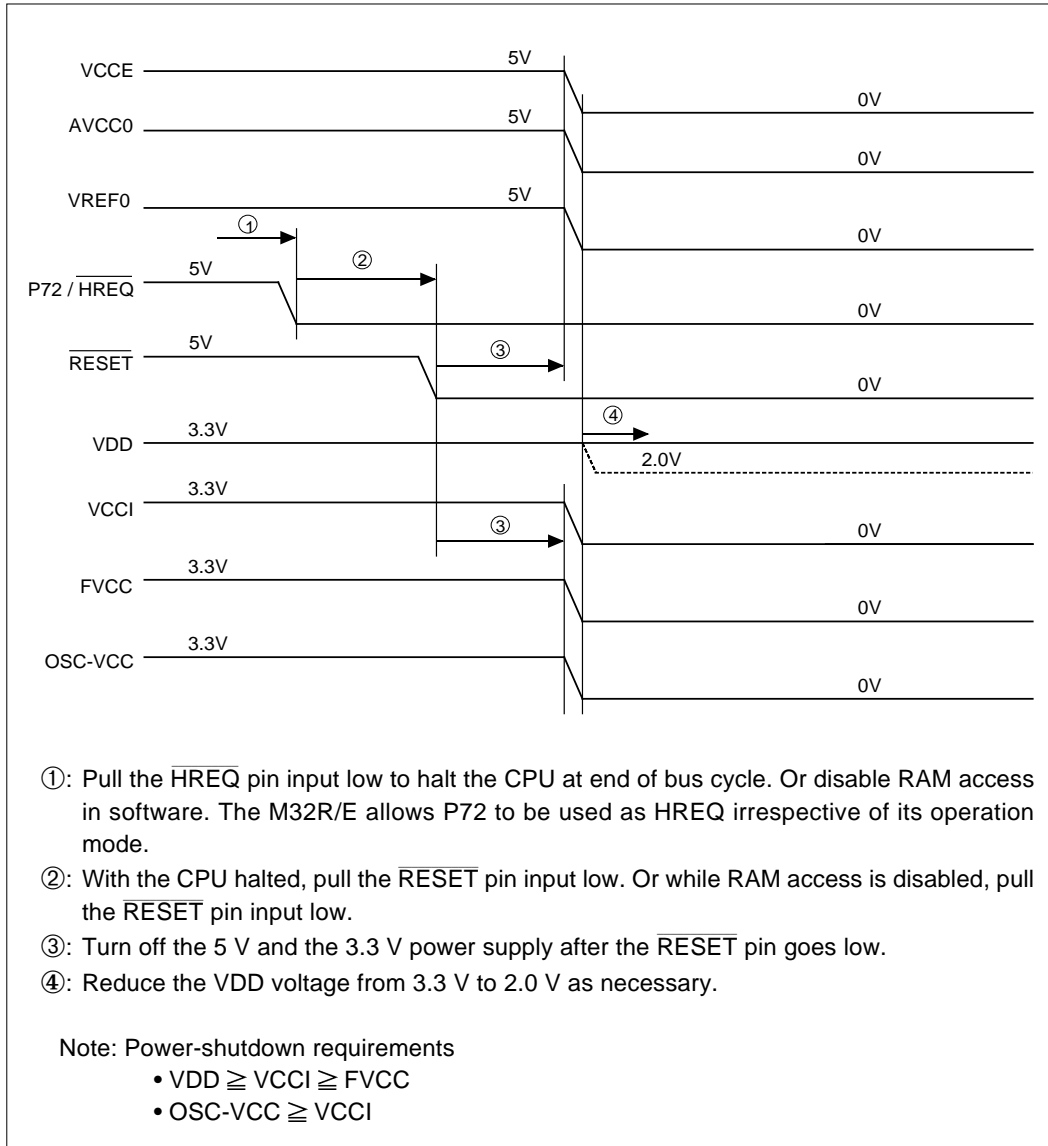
VCCE
5V
0V
AVCC0
5V
0V
VREF0
5V
①
0V
②
P72 / $\overline{HREQ}$
5V
0V
$\overline{RESET}$
5V
③
0V
④
VDD
3.3V
2.0V
VCCI
3.3V
③
0V
FVCC
3.3V
0V
OSC-VCC
3.3V
0V

①: Pull the $\overline{HREQ}$ pin input low to halt the CPU at end of bus cycle. Or disable RAM access in software. The M32R/E allows P72 to be used as HREQ irrespective of its operation mode.

②: With the CPU halted, pull the $\overline{RESET}$ pin input low. Or while RAM access is disabled, pull the $\overline{RESET}$ pin input low.

③: Turn off the 5 V and the 3.3 V power supply after the $\overline{RESET}$ pin goes low.

④: Reduce the VDD voltage from 3.3 V to 2.0 V as necessary.

Note: Power-shutdown requirements
• VDD $\geqq$ VCCI $\geqq$ FVCC
• OSC-VCC $\geqq$ VCCI